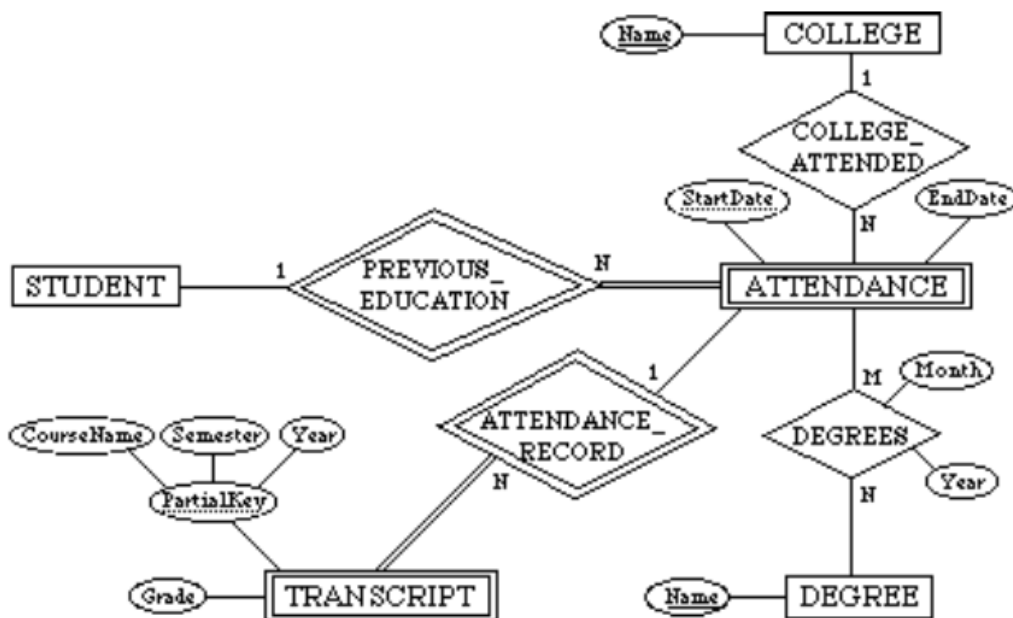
Name
COLLEGE
1
COLLEGE_ ATTENDED
StartDate
EndDate
N
STUDENT
1
PREVIOUS_ EDUCATION
N
ATTENDANCE
1
M
Month
CourseName
Semester
Year
ATTENDANCE_ RECORD
DEGREES
PartialKey
N
Year
N
Grade
TRANSCRIPT
Name
DEGREE